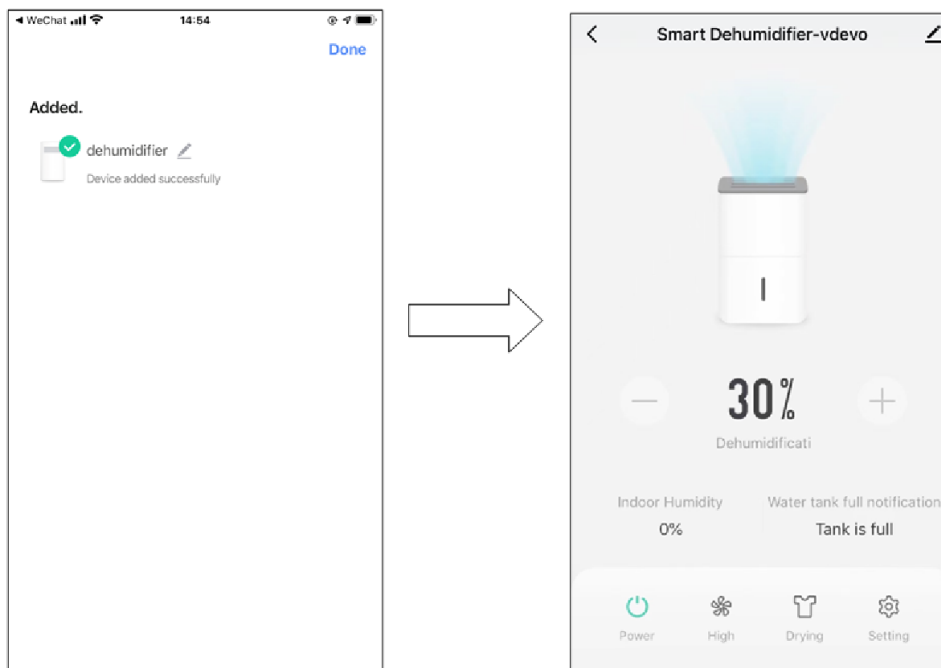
◀ WeChat 14:54

Done

Added.

dehumidifier

Device added successfully

Smart Dehumidifier-vdevo

30%

Dehumidificati

Indoor Humidity
0%

Water tank full notification
Tank is full

Power
High
Drying
Setting